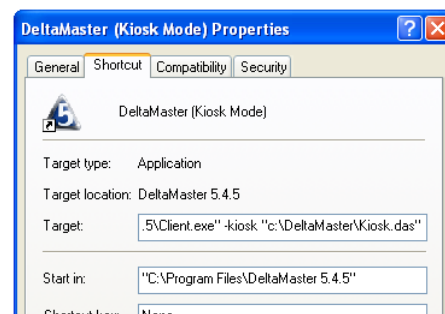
DeltaMaster (Kiosk Mode) Properties

?

General | Shortcut | Compatibility | Security

5

DeltaMaster (Kiosk Mode)

Target type: Application

Target location: DeltaMaster 5.4.5

Target: .5\Client.exe" -kiosk "c:\DeltaMaster\Kiosk.das"

Start in: "C:\Program Files\DeltaMaster 5.4.5"

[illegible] None